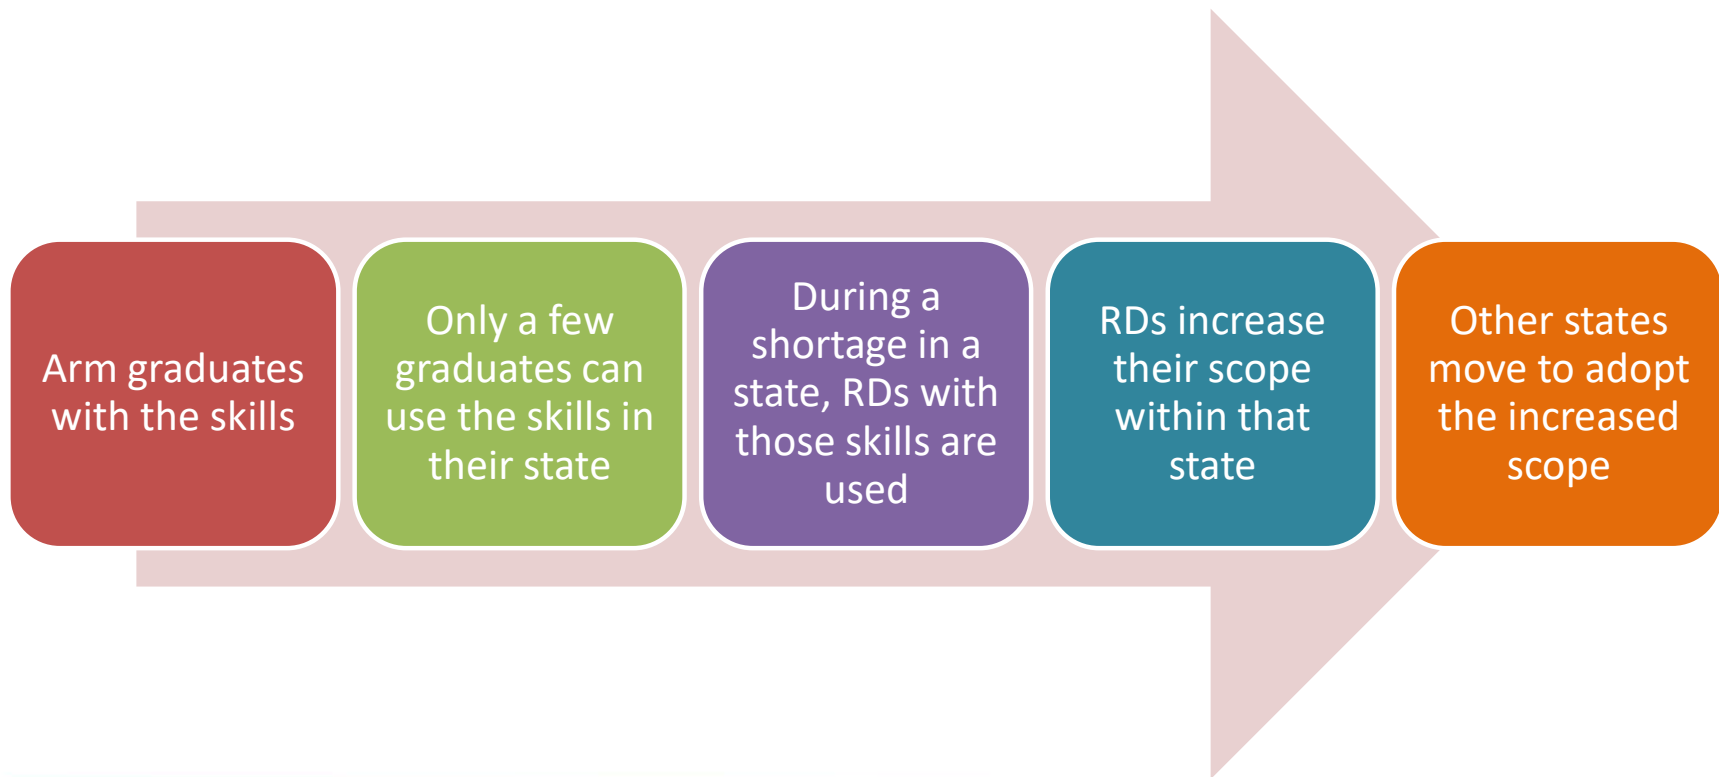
Arm graduates with the skills

Only a few graduates can use the skills in their state

During a shortage in a state, RDs with those skills are used

RDs increase their scope within that state

Other states move to adopt the increased scope